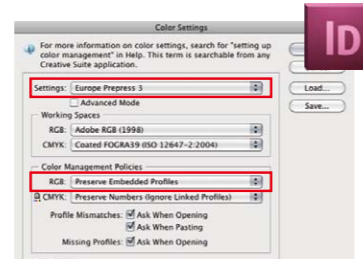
Color Settings

ID

For more information on color settings, search for "setting up color management" in Help. This term is searchable from any Creative Suite application.

Settings: Europe Prepress 3

Advanced Mode

Load...

Save...

Working Spaces

RGB: Adobe RGB (1998)

CMYK: Coated FOGRA39 (ISO 12647-2:2004)

Color Management Policies

RGB: Preserve Embedded Profiles

CMYK: Preserve Numbers (Ignore Linked Profiles)

Profile Mismatches: Ask When Opening

Ask When Pasting

Missing Profiles: Ask When Opening